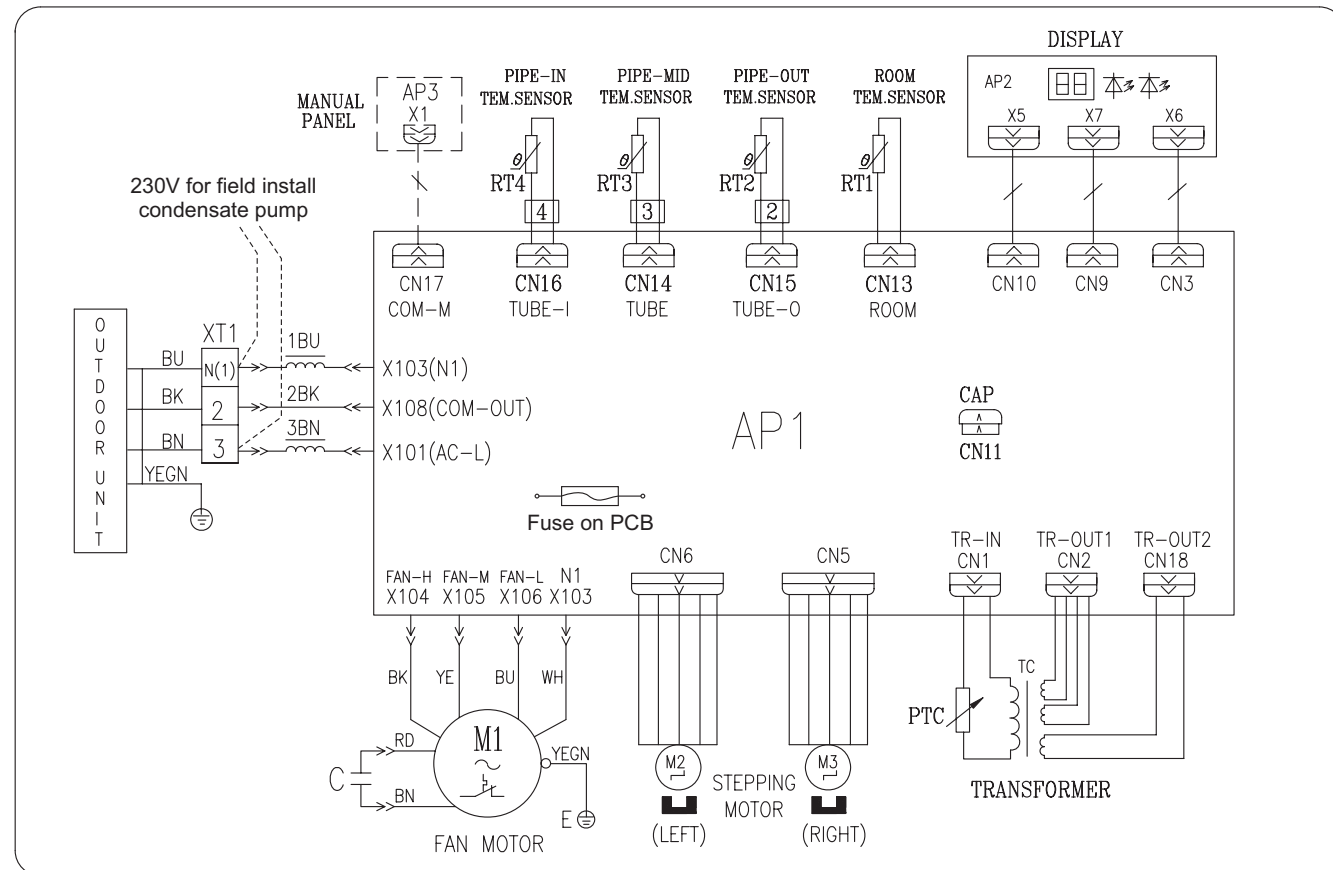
DISPLAY

AP2

X5 X7 X6

MANUAL PANEL

AP3
X1

PIPE-IN TEM.SENSOR

PIPE-MID TEM.SENSOR

PIPE-OUT TEM.SENSOR

ROOM TEM.SENSOR

RT4 RT3 RT2 RT1

4 3 2

230V for field install condensate pump

CN17 COM-M

CN16 TUBE-I

CN14 TUBE

CN15 TUBE-O

CN13 ROOM

CN10 CN9 CN3

OUTDOOR UNIT

XT1

BU N(1)
BK 2
BN 3
YEGN

1BU
2BK
3BN

X103(N1)
X108(COM-OUT)
X101(AC-L)

CAP
CN11

AP1

Fuse on PCB

FAN-H X104 FAN-M X105 FAN-L X106 N1 X103

CN6 CN5

TR-IN CN1 TR-OUT1 CN2 TR-OUT2 CN18

BK YE BU WH

RD
BN
C

M1

YEGN

E

FAN MOTOR

M2 M3

STEPPING MOTOR

(LEFT) (RIGHT)

TC

PTC

TRANSFORMER